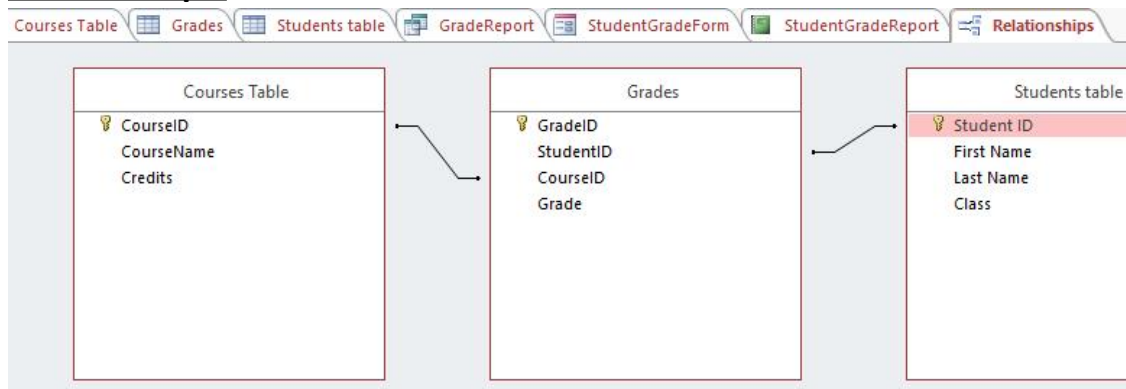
Courses Table | Grades | Students table | GradeReport | StudentGradeForm | StudentGradeReport | Relationships

Courses Table
CourseID
CourseName
Credits

Grades
GradeID
StudentID
CourseID
Grade

Students table
Student ID
First Name
Last Name
Class